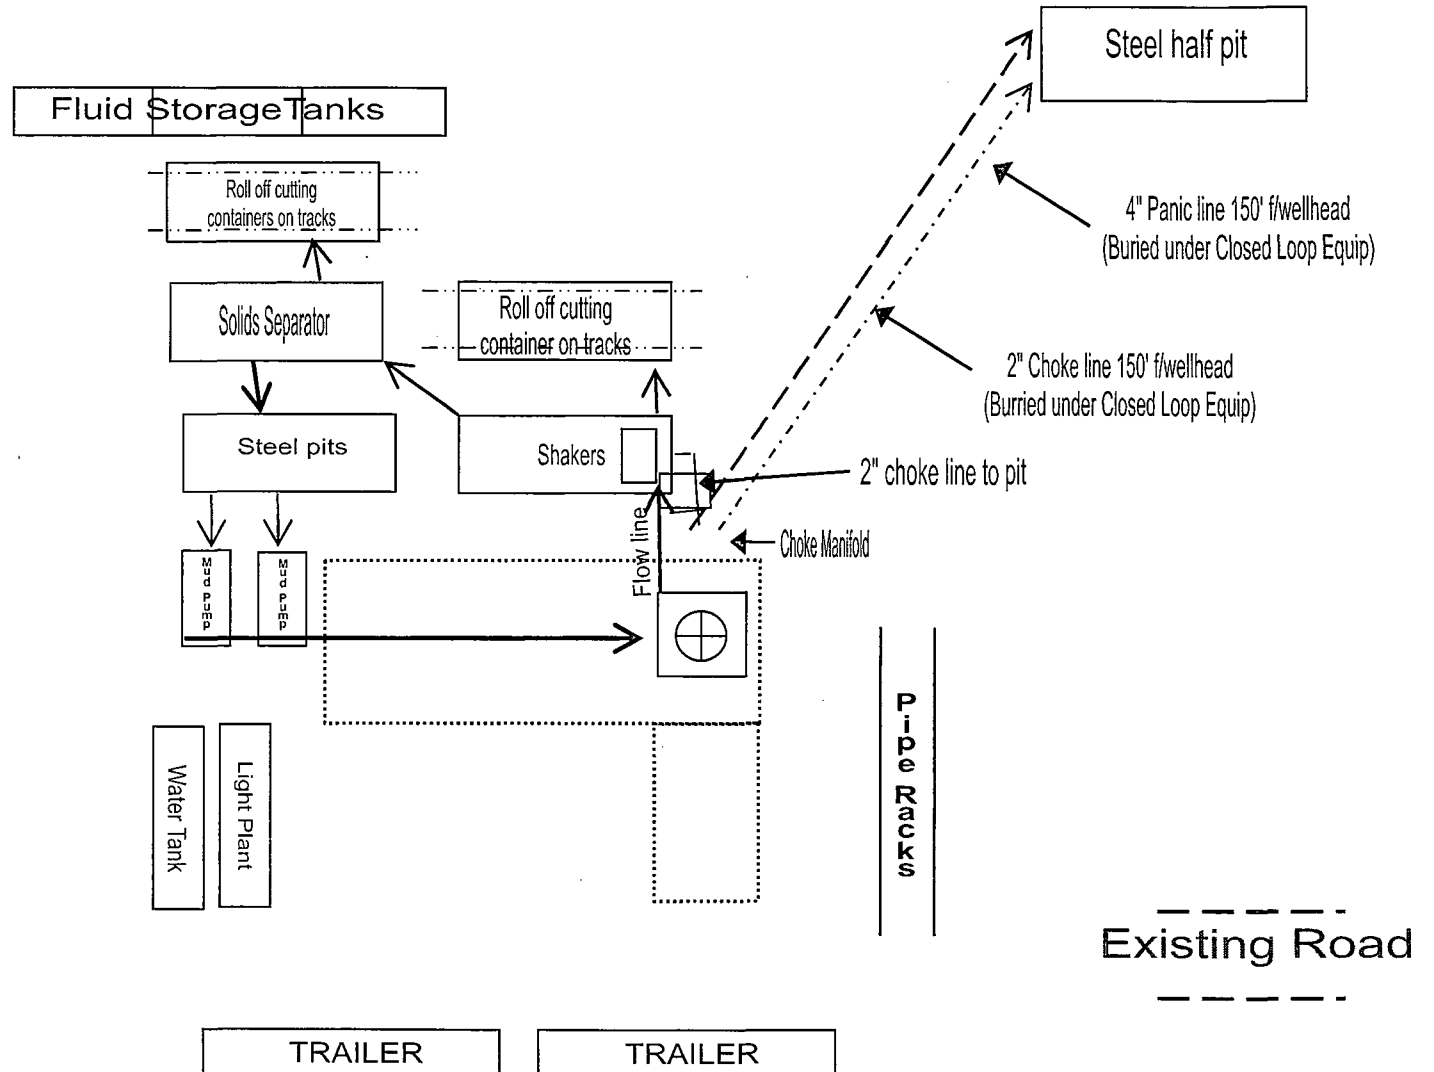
Steel half pit

Fluid Storage Tanks

Roll off cutting containers on tracks

4" Panic line 150' f/wellhead (Buried under Closed Loop Equip)

Solids Separator

Roll off cutting container on tracks

2" Choke line 150' f/wellhead (Burried under Closed Loop Equip)

Steel pits

Shakers

2" choke line to pit

Flow line

Choke Manifold

Mud Pump

Mud Pump

Pipe Racks

Water Tank

Light Plant

Existing Road

TRAILER

TRAILER